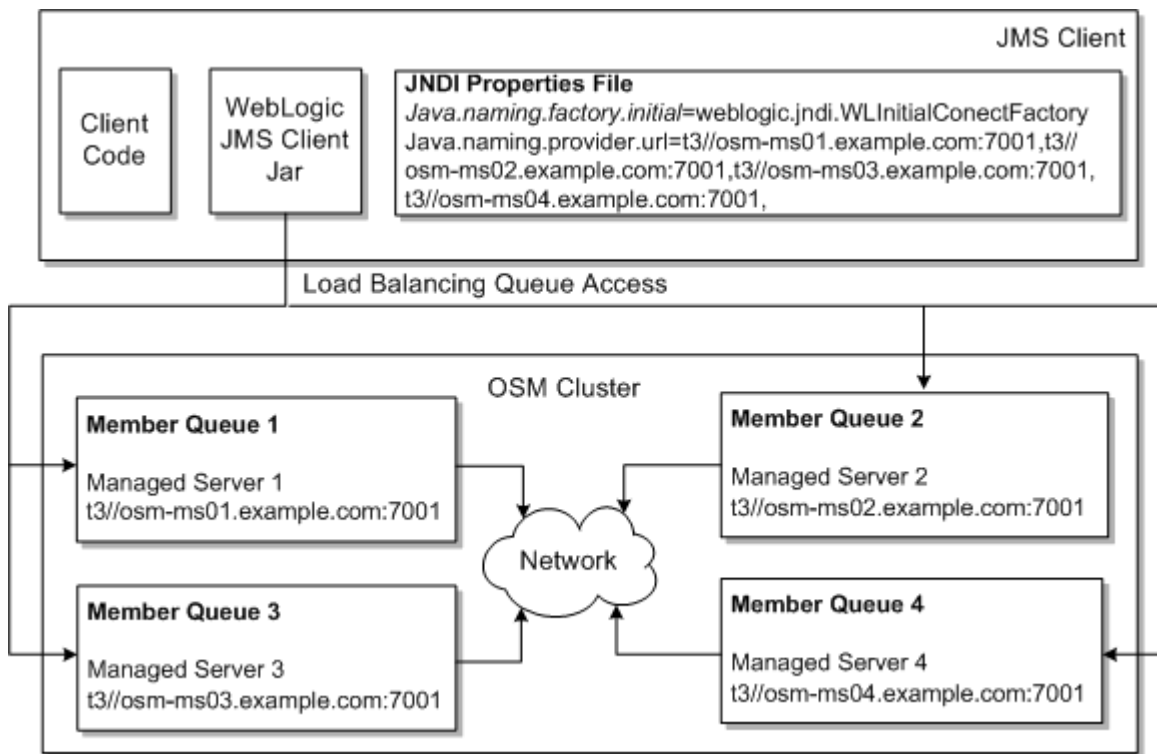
JMS Client

Client Code

WebLogic JMS Client Jar

**JNDI Properties File**
*Java.naming.factory.initial*=weblogic.jndi.WLInitialConectFactory
Java.naming.provider.url=t3//osm-ms01.example.com:7001,t3//osm-ms02.example.com:7001,t3//osm-ms03.example.com:7001, t3//osm-ms04.example.com:7001,

Load Balancing Queue Access

OSM Cluster

**Member Queue 1**
Managed Server 1
t3//osm-ms01.example.com:7001

**Member Queue 2**
Managed Server 2
t3//osm-ms02.example.com:7001

Network

**Member Queue 3**
Managed Server 3
t3//osm-ms03.example.com:7001

**Member Queue 4**
Managed Server 4
t3//osm-ms04.example.com:7001